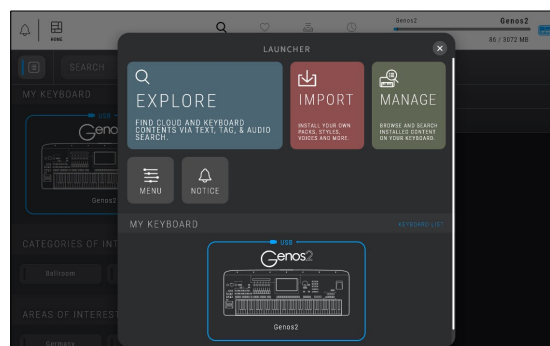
HOME

Genos2

Genos2

86 / 3072 MB

SEARCH

MY KEYBOARD

USB

Genos2

CATEGORIES OF INT

Ballroom

AREAS OF INTEREST

Germany

LAUNCHER

EXPLORE

FIND CLOUD AND KEYBOARD CONTENTS VIA TEXT, TAG, & AUDIO SEARCH.

IMPORT

INSTALL YOUR OWN PACKS, STYLES, VOICES AND MORE.

MANAGE

BROWSE AND SEARCH INSTALLED CONTENT ON YOUR KEYBOARD.

MENU

NOTICE

MY KEYBOARD

KEYBOARD LIST

USB

Genos2

Genos2